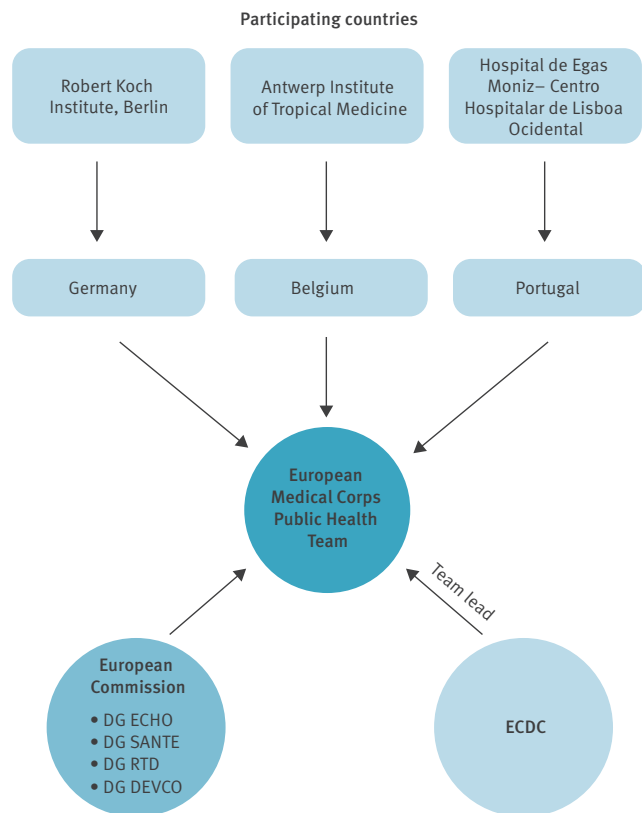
Participating countries

Robert Koch Institute, Berlin

Antwerp Institute of Tropical Medicine

Hospital de Egas Moniz– Centro Hospitalar de Lisboa Ocidental

Germany

Belgium

Portugal

European Medical Corps Public Health Team

Team lead

European Commission

• DG ECHO
• DG SANTE
• DG RTD
• DG DEVCO

ECDC